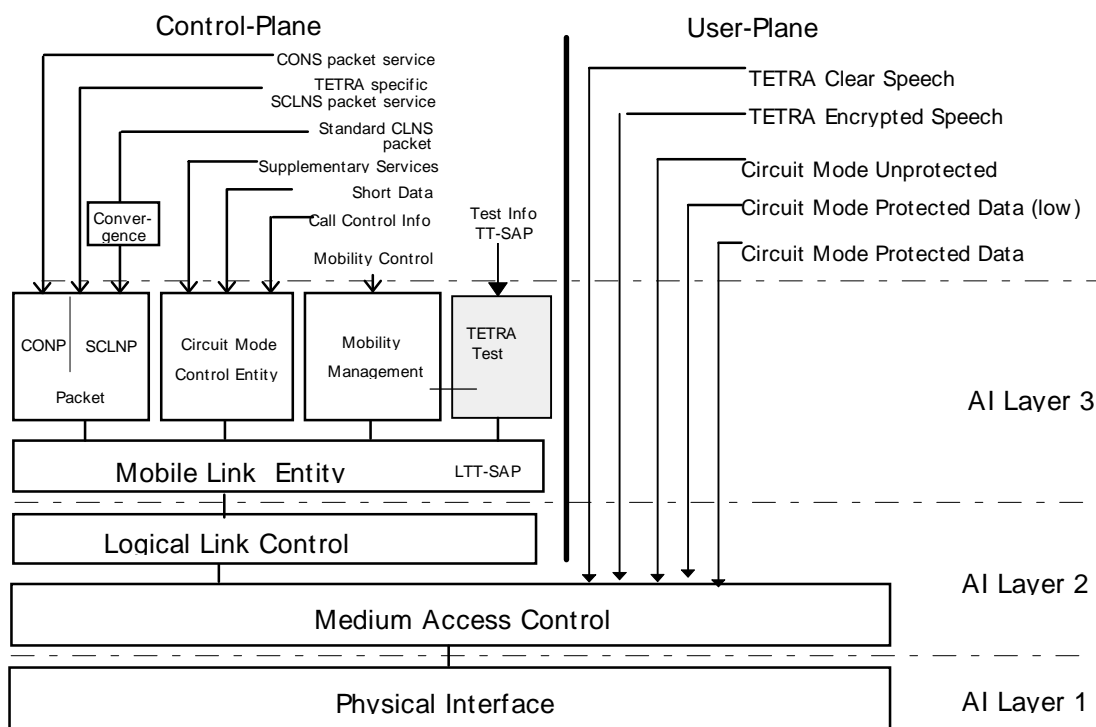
Control-Plane

User-Plane

CONS packet service

TETRA specific SCLNS packet service

Standard CLNS packet

Supplementary Services

Short Data

Call Control Info

Mobility Control

Test Info TT-SAP

Conver-gence

TETRA Clear Speech

TETRA Encrypted Speech

Circuit Mode Unprotected

Circuit Mode Protected Data (low)

Circuit Mode Protected Data

CONP

SCLNP

Packet

Circuit Mode Control Entity

Mobility Management

TETRA Test

AI Layer 3

Mobile Link Entity

LTT-SAP

Logical Link Control

AI Layer 2

Medium Access Control

Physical Interface

AI Layer 1